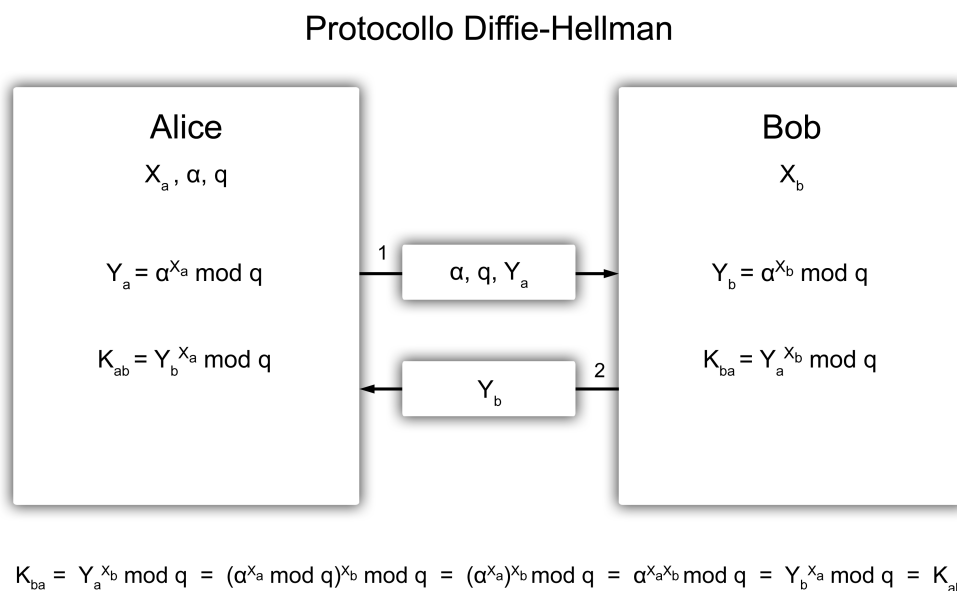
Protocollo Diffie-Hellman

Alice

$X_a$, α, q

$Y_a = \alpha^{X_a} \bmod q$

$K_{ab} = {Y_b}^{X_a} \bmod q$

1

α, q, $Y_a$

$Y_b$

2

Bob

$X_b$

$Y_b = \alpha^{X_b} \bmod q$

$K_{ba} = {Y_a}^{X_b} \bmod q$

$K_{ba} = {Y_a}^{X_b} \bmod q = (\alpha^{X_a} \bmod q)^{X_b} \bmod q = (\alpha^{X_a})^{X_b} \bmod q = \alpha^{X_a X_b} \bmod q = {Y_b}^{X_a} \bmod q = K_{a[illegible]}$